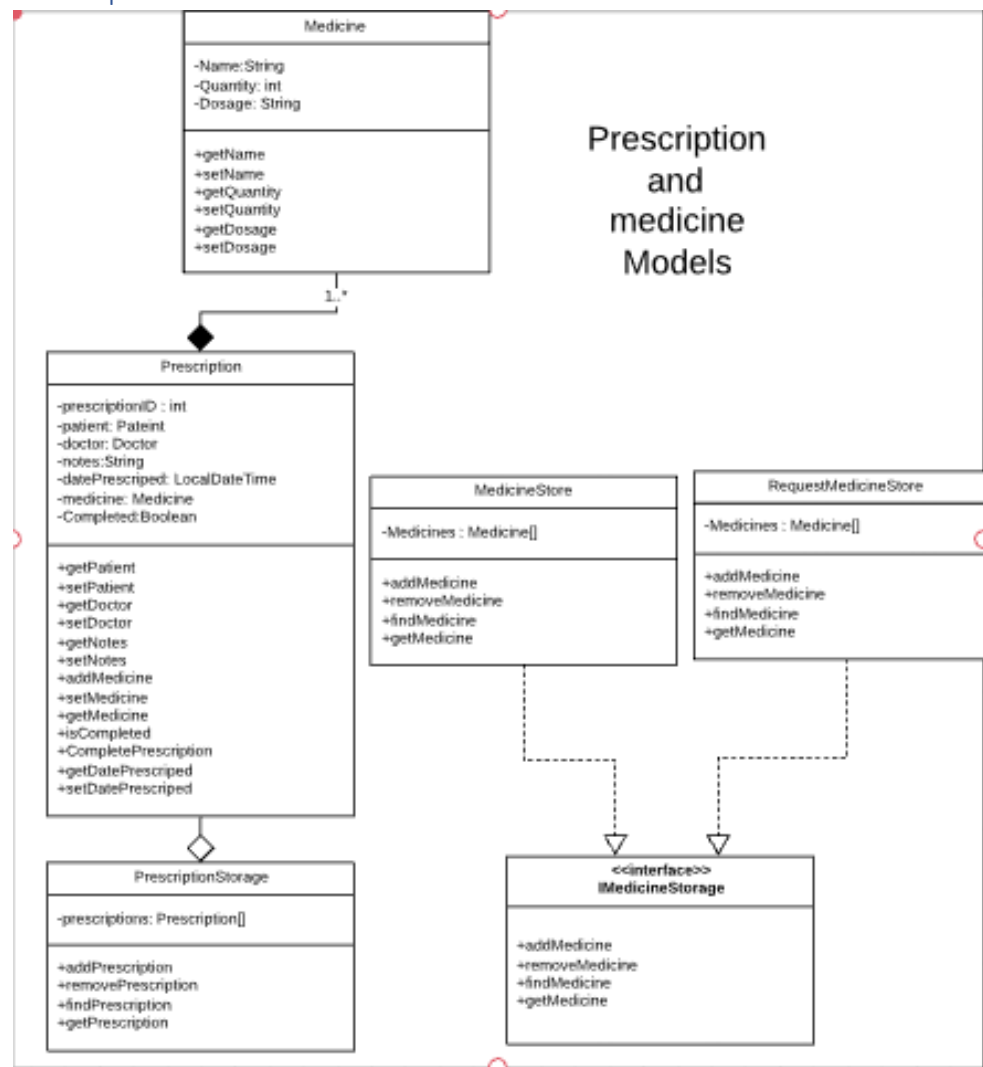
Medicine

-Name:String
-Quantity: int
-Dosage: String

+getName
+setName
+getQuantity
+setQuantity
+getDosage
+setDosage

Prescription and medicine Models

1..*

Prescription

-prescriptionID : int
-patient: Pateint
-doctor: Doctor
-notes:String
-datePrescriped: LocalDateTime
-medicine: Medicine
-Completed:Boolean

+getPatient
+setPatient
+getDoctor
+setDoctor
+getNotes
+setNotes
+addMedicine
+setMedicine
+getMedicine
+isCompleted
+CompletePrescription
+getDatePrescriped
+setDatePrescriped

MedicineStore

-Medicines : Medicine[]

+addMedicine
+removeMedicine
+findMedicine
+getMedicine

RequestMedicineStore

-Medicines : Medicine[]

+addMedicine
+removeMedicine
+findMedicine
+getMedicine

PrescriptionStorage

-prescriptions: Prescription[]

+addPrescription
+removePrescription
+findPrescription
+getPrescription

<<interface>>
IMedicineStorage

+addMedicine
+removeMedicine
+findMedicine
+getMedicine